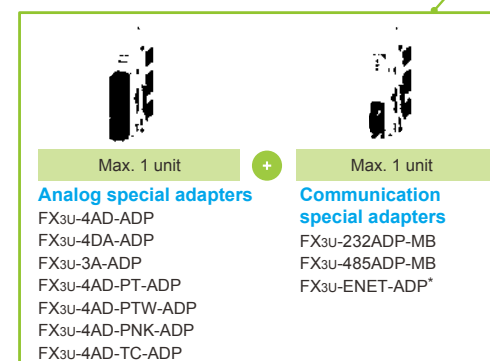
Max. 1 unit

Analog special adapters

FX3U-4AD-ADP
FX3U-4DA-ADP
FX3U-3A-ADP
FX3U-4AD-PT-ADP
FX3U-4AD-PTW-ADP
FX3U-4AD-PNK-ADP
FX3U-4AD-TC-ADP

+

Max. 1 unit

Communication special adapters

FX3U-232ADP-MB
FX3U-485ADP-MB
FX3U-ENET-ADP*